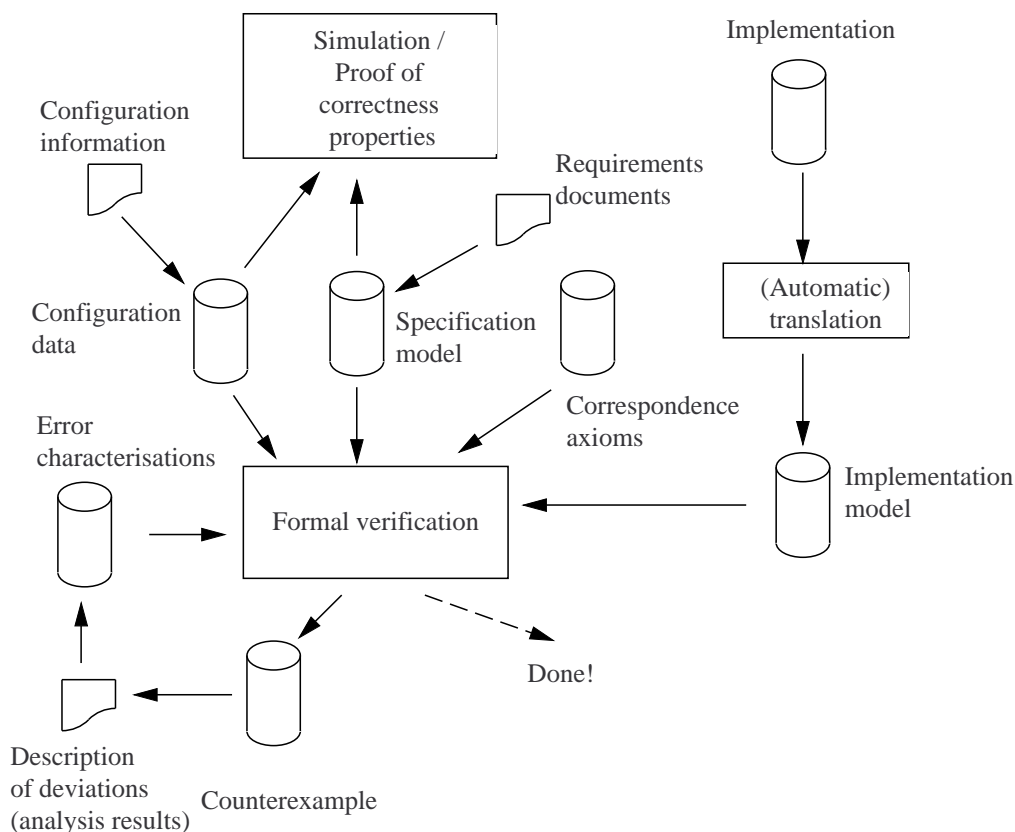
Simulation / Proof of correctness properties

Implementation

Configuration information

Requirements documents

(Automatic) translation

Configuration data

Specification model

Correspondence axioms

Error characterisations

Formal verification

Implementation model

Done!

Description of deviations (analysis results)

Counterexample